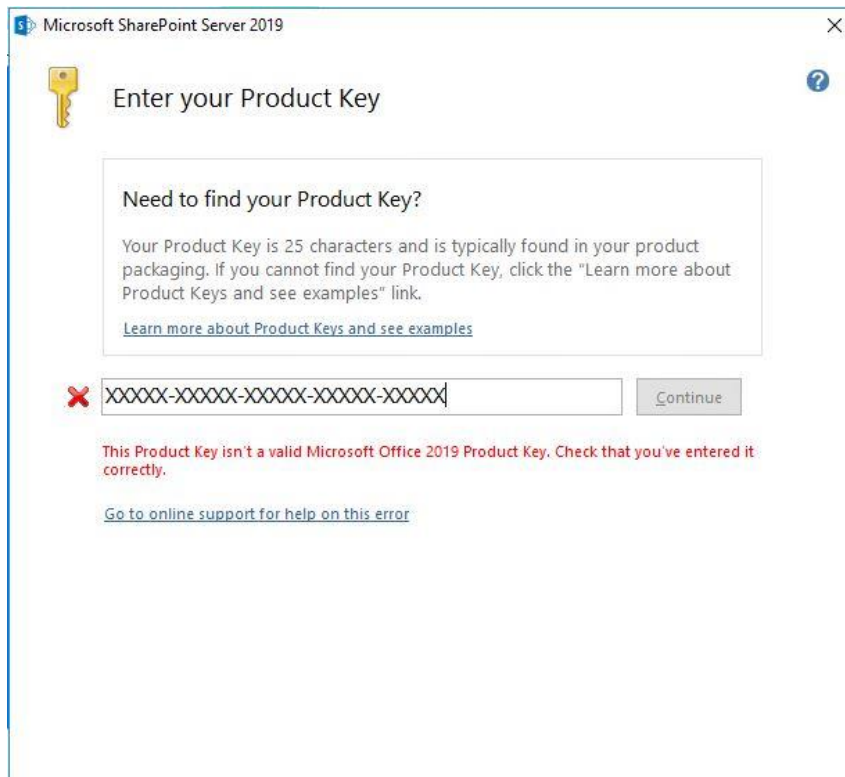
Microsoft SharePoint Server 2019

×

Enter your Product Key

?

Need to find your Product Key?

Your Product Key is 25 characters and is typically found in your product packaging. If you cannot find your Product Key, click the "Learn more about Product Keys and see examples" link.

Learn more about Product Keys and see examples

XXXXX-XXXXX-XXXXX-XXXXX-XXXXX

Continue

This Product Key isn't a valid Microsoft Office 2019 Product Key. Check that you've entered it correctly.

Go to online support for help on this error